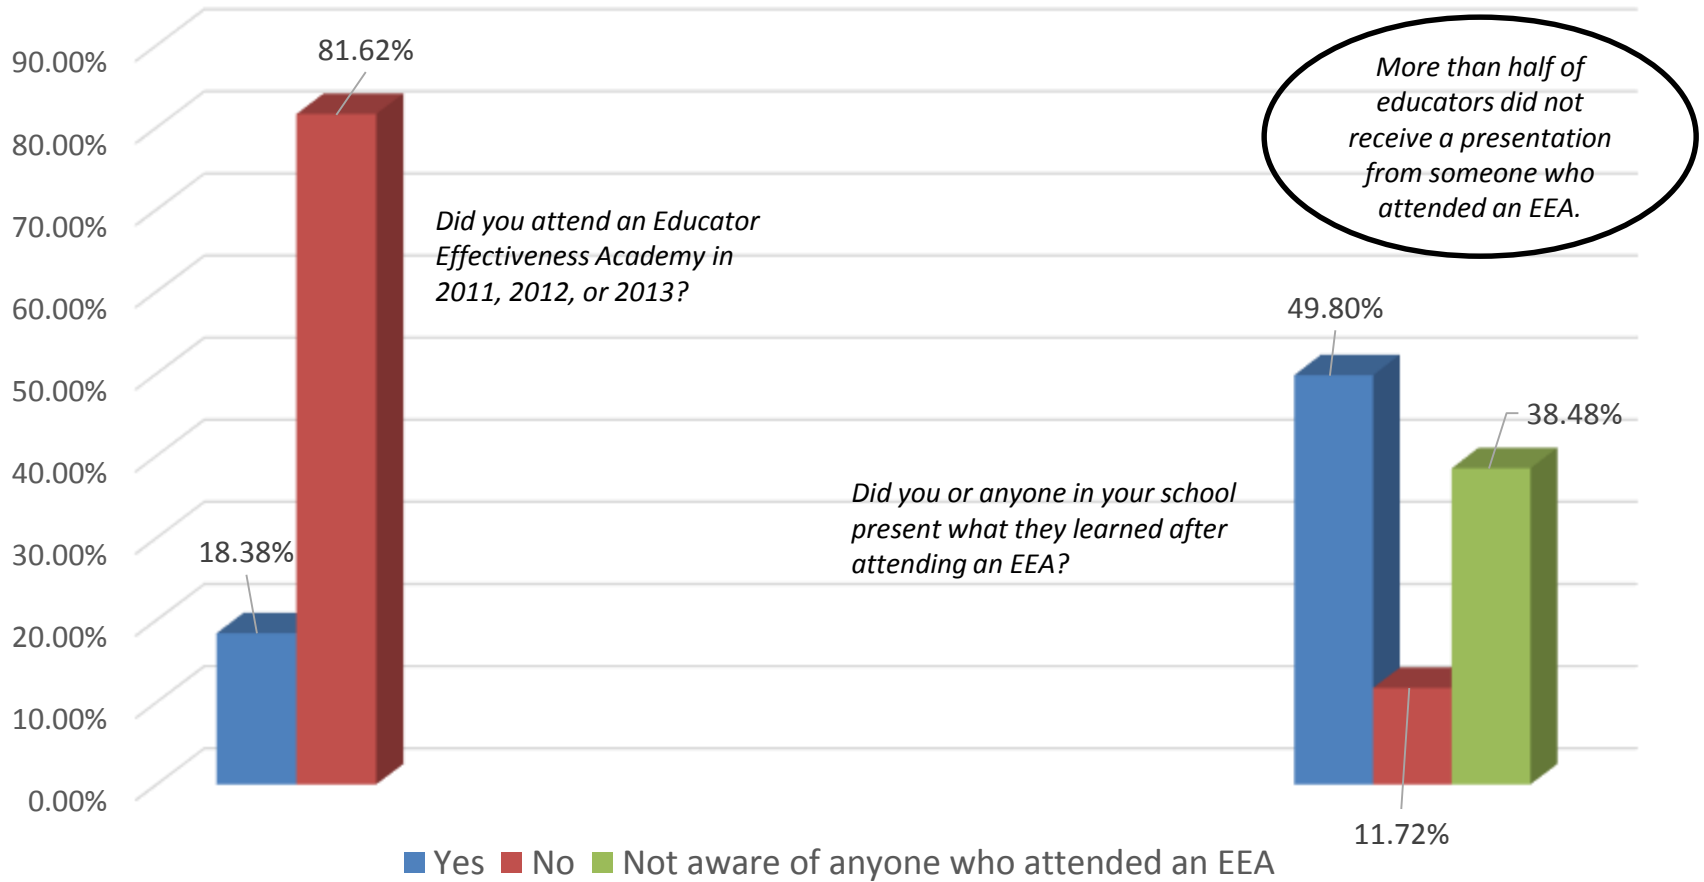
90.00%
80.00%
70.00%
60.00%
50.00%
40.00%
30.00%
20.00%
10.00%
0.00%

81.62%

18.38%

Did you attend an Educator Effectiveness Academy in 2011, 2012, or 2013?

More than half of educators did not receive a presentation from someone who attended an EEA.

49.80%

38.48%

Did you or anyone in your school present what they learned after attending an EEA?

11.72%

Yes No Not aware of anyone who attended an EEA